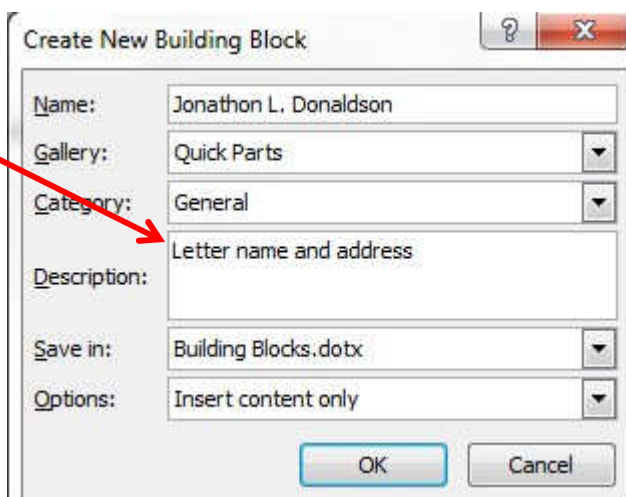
Create New Building Block

?

X

Name: Jonathon L. Donaldson

Gallery: Quick Parts

Category: General

Description: Letter name and address

Save in: Building Blocks.dotx

Options: Insert content only

OK

Cancel